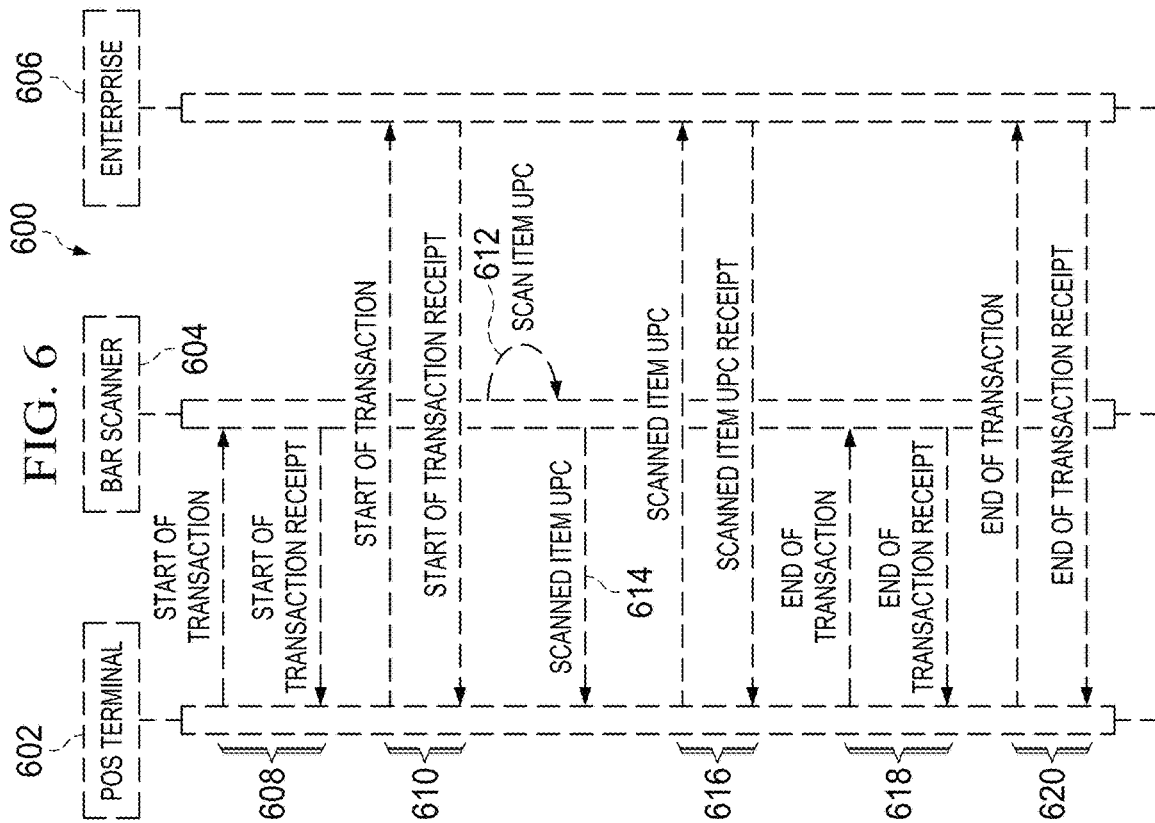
FIG. 6

600

602
POS TERMINAL

604
BAR SCANNER

606
ENTERPRISE

START OF TRANSACTION

START OF TRANSACTION RECEIPT

START OF TRANSACTION

START OF TRANSACTION RECEIPT

612
SCAN ITEM UPC

SCANNED ITEM UPC

614

SCANNED ITEM UPC

SCANNED ITEM UPC RECEIPT

END OF TRANSACTION

END OF TRANSACTION RECEIPT

END OF TRANSACTION

END OF TRANSACTION RECEIPT

608

610

616

618

620